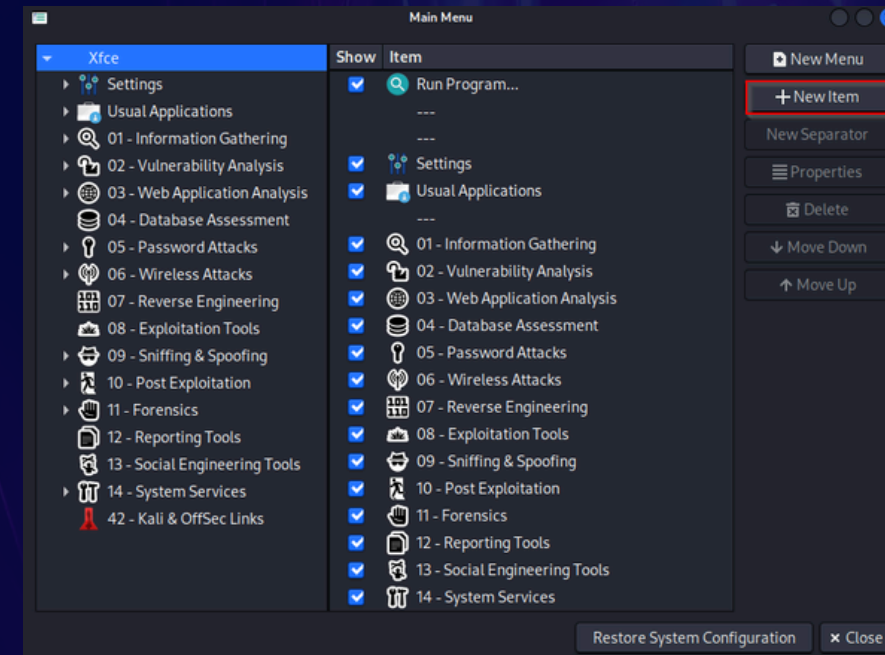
Main Menu

Xfce
Settings
Usual Applications
01 - Information Gathering
02 - Vulnerability Analysis
03 - Web Application Analysis
04 - Database Assessment
05 - Password Attacks
06 - Wireless Attacks
07 - Reverse Engineering
08 - Exploitation Tools
09 - Sniffing & Spoofing
10 - Post Exploitation
11 - Forensics
12 - Reporting Tools
13 - Social Engineering Tools
14 - System Services
42 - Kali & OffSec Links

| Show | Item |
|---|---|
| ✓ | Run Program... |
| | --- |
| | --- |
| ✓ | Settings |
| ✓ | Usual Applications |
| | --- |
| ✓ | 01 - Information Gathering |
| ✓ | 02 - Vulnerability Analysis |
| ✓ | 03 - Web Application Analysis |
| ✓ | 04 - Database Assessment |
| ✓ | 05 - Password Attacks |
| ✓ | 06 - Wireless Attacks |
| ✓ | 07 - Reverse Engineering |
| ✓ | 08 - Exploitation Tools |
| ✓ | 09 - Sniffing & Spoofing |
| ✓ | 10 - Post Exploitation |
| ✓ | 11 - Forensics |
| ✓ | 12 - Reporting Tools |
| ✓ | 13 - Social Engineering Tools |
| ✓ | 14 - System Services |

New Menu
+ New Item
New Separator
Properties
Delete
Move Down
Move Up

Restore System Configuration
× Close